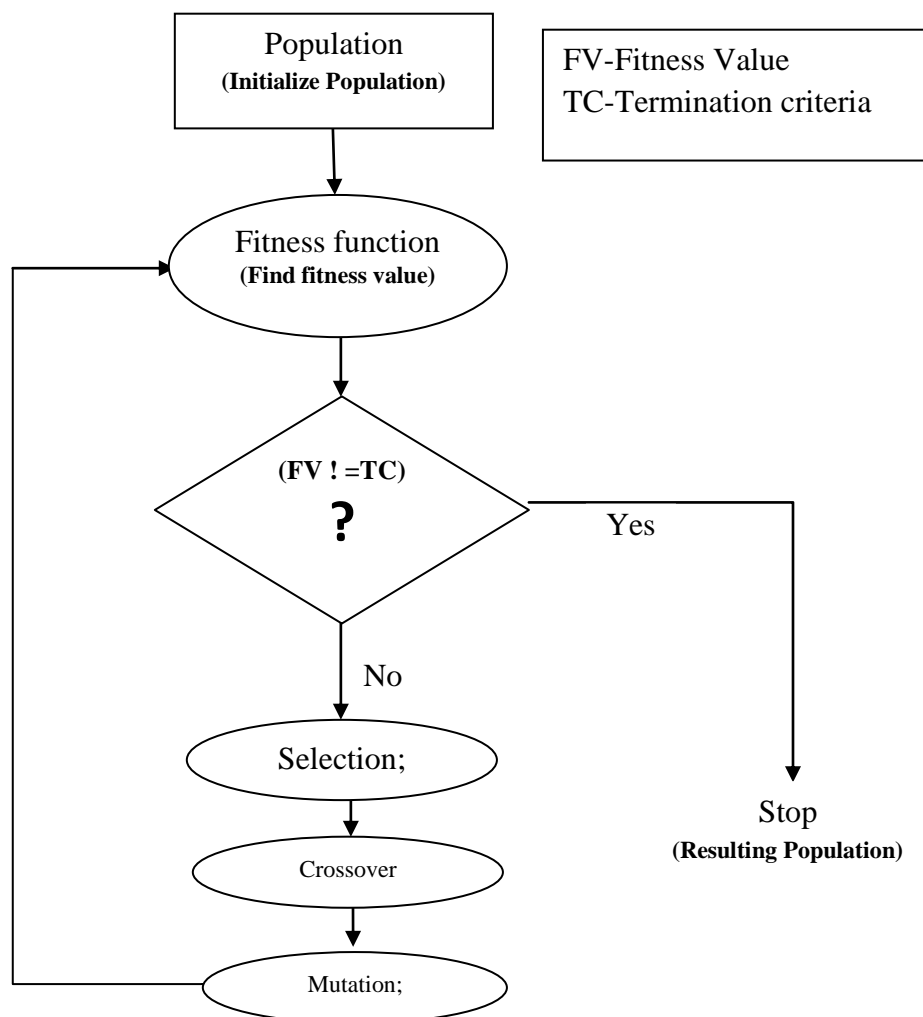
Population
(Initialize Population)

FV-Fitness Value
TC-Termination criteria

Fitness function
(Find fitness value)

(FV ! =TC)
?

Yes

No

Selection;

Crossover

Mutation;

Stop
(Resulting Population)